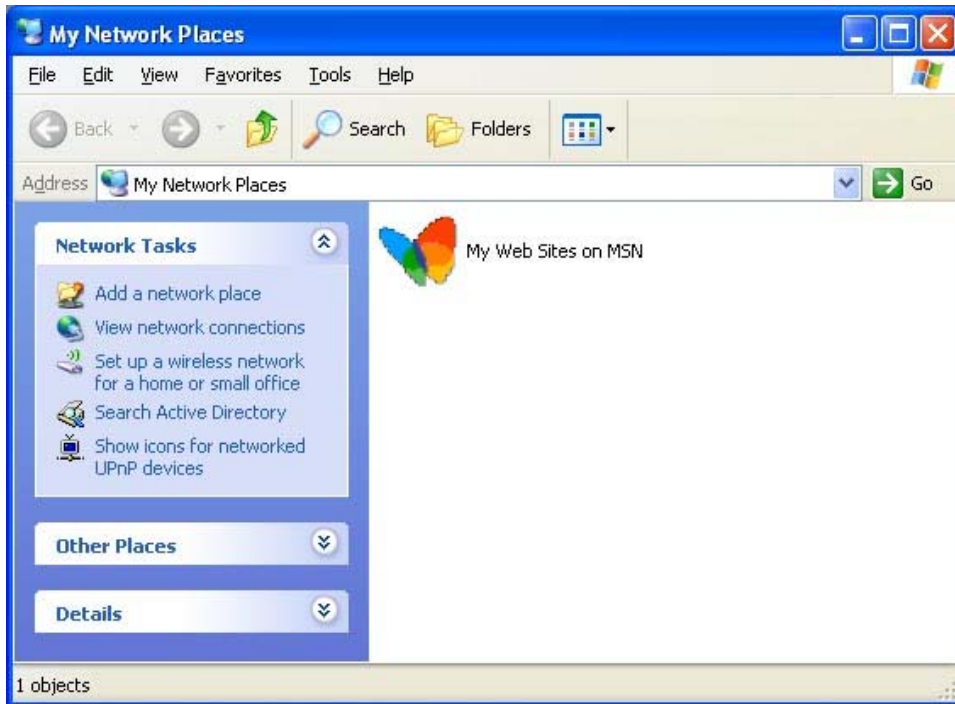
My Network Places

File Edit View Favorites Tools Help

Back Search Folders

Address My Network Places Go

Network Tasks

Add a network place
View network connections
Set up a wireless network for a home or small office
Search Active Directory
Show icons for networked UPnP devices

Other Places

Details

My Web Sites on MSN

1 objects